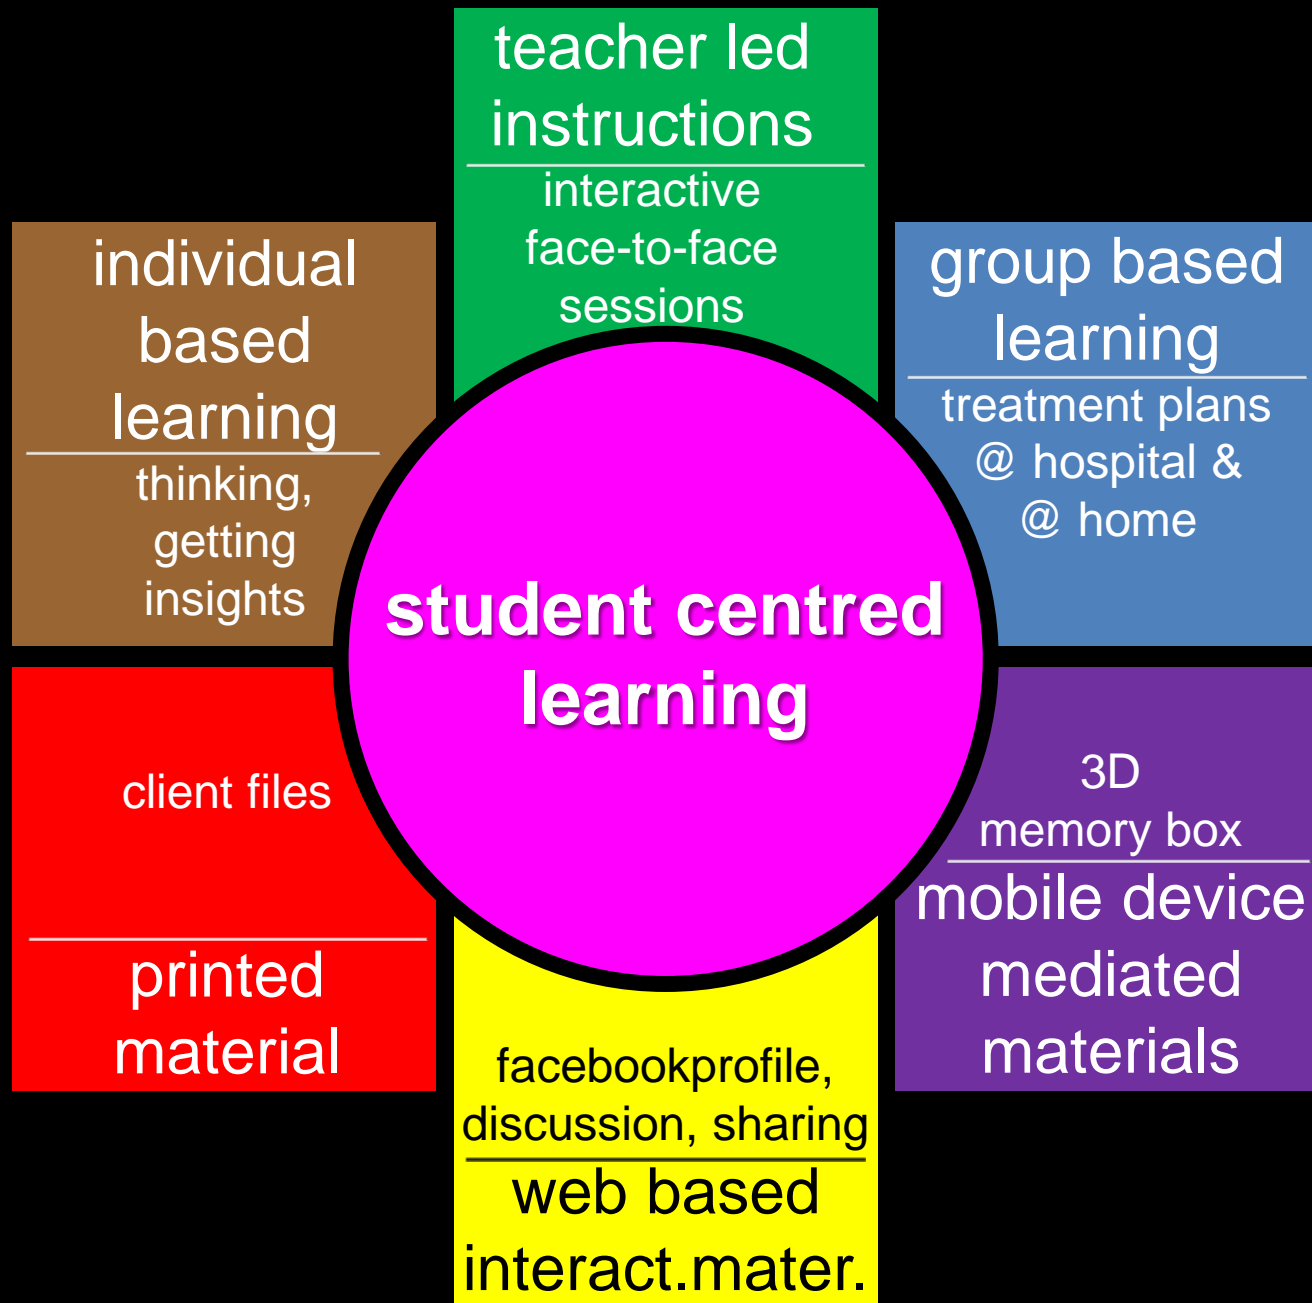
teacher led instructions

interactive face-to-face sessions

individual based learning

thinking, getting insights

group based learning

treatment plans @ hospital & @ home

student centred learning

client files

printed material

3D memory box

mobile device mediated materials

facebookprofile, discussion, sharing

web based interact.mater.